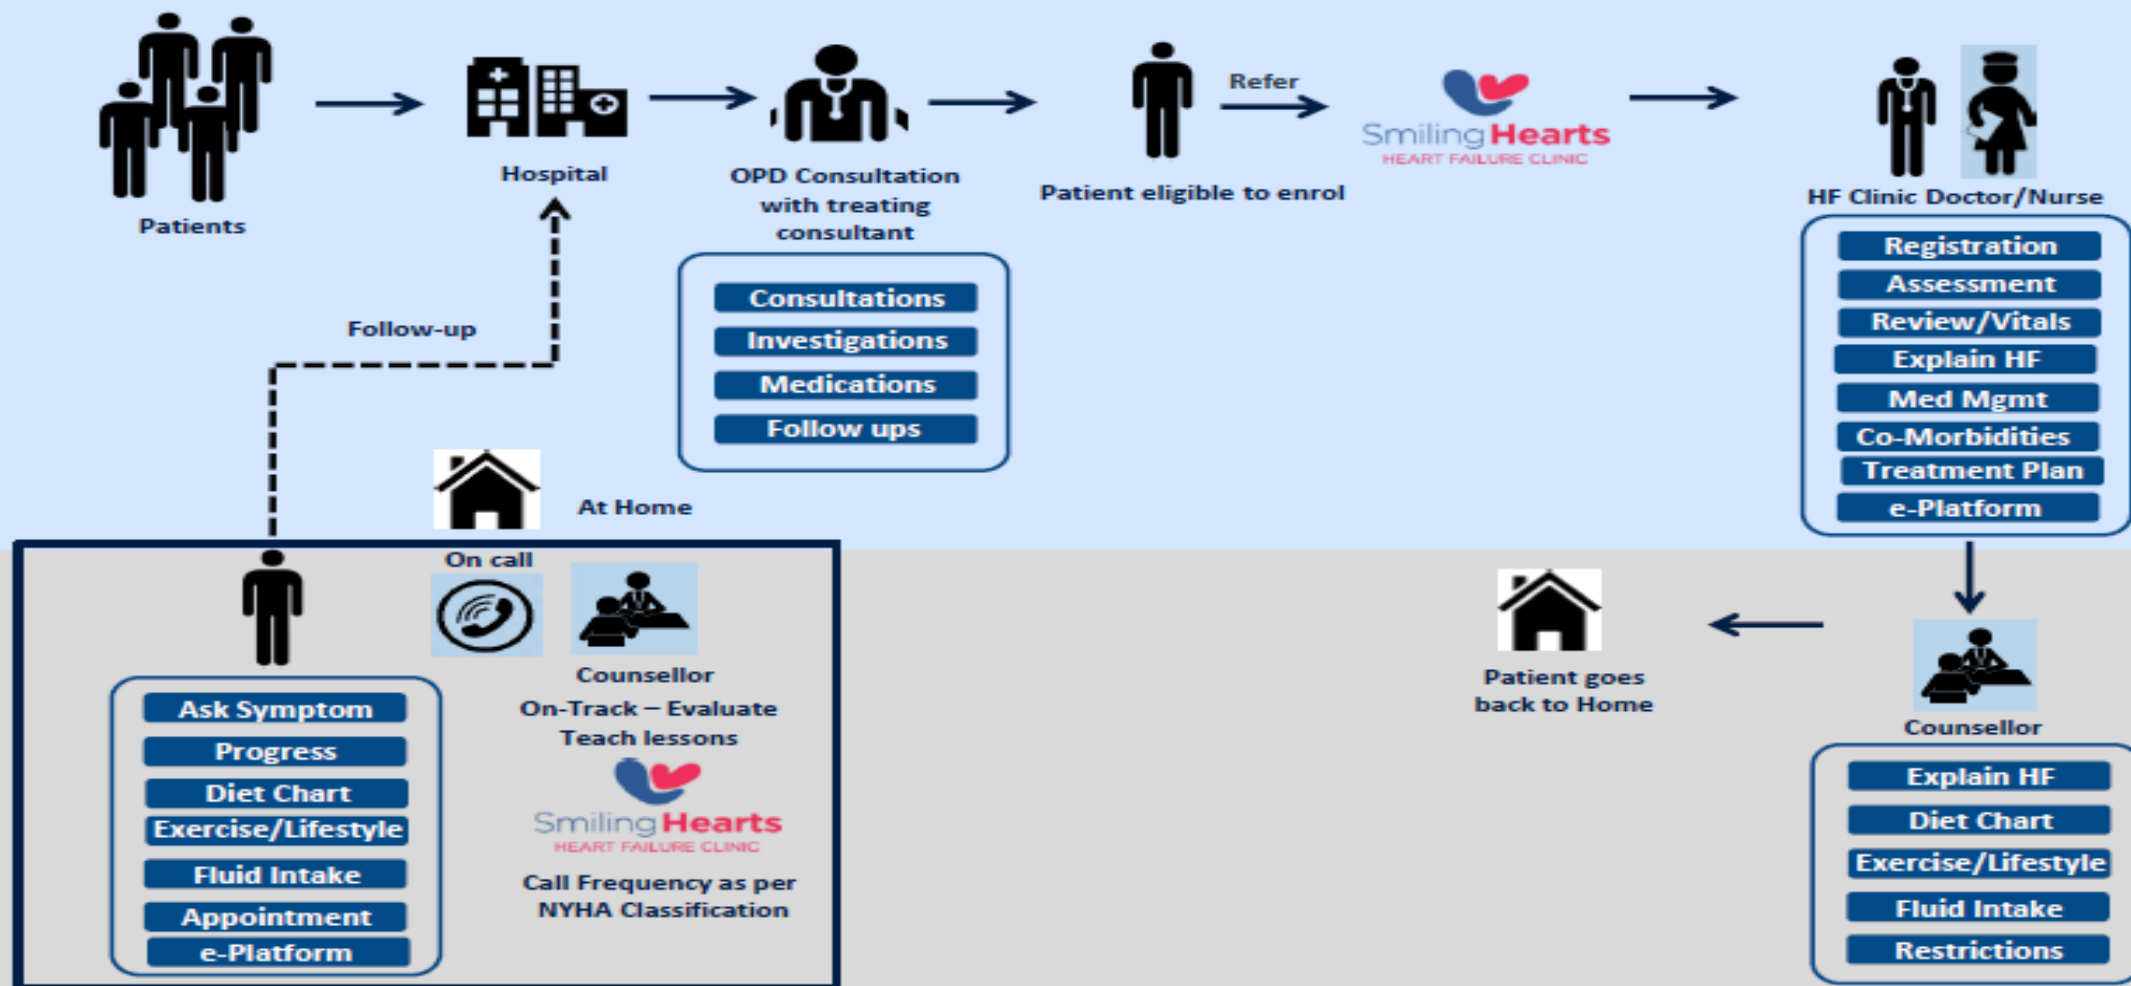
Patients

Hospital

OPD Consultation with treating consultant

Consultations
Investigations
Medications
Follow ups

Patient eligible to enrol

Refer

Smiling Hearts
HEART FAILURE CLINIC

HF Clinic Doctor/Nurse

Registration
Assessment
Review/Vitals
Explain HF
Med Mgmt
Co-Morbidities
Treatment Plan
e-Platform

Follow-up

At Home

On call

Counsellor
On-Track – Evaluate
Teach lessons

Smiling Hearts
HEART FAILURE CLINIC

Call Frequency as per NYHA Classification

Ask Symptom
Progress
Diet Chart
Exercise/Lifestyle
Fluid Intake
Appointment
e-Platform

Patient goes back to Home

Counsellor

Explain HF
Diet Chart
Exercise/Lifestyle
Fluid Intake
Restrictions